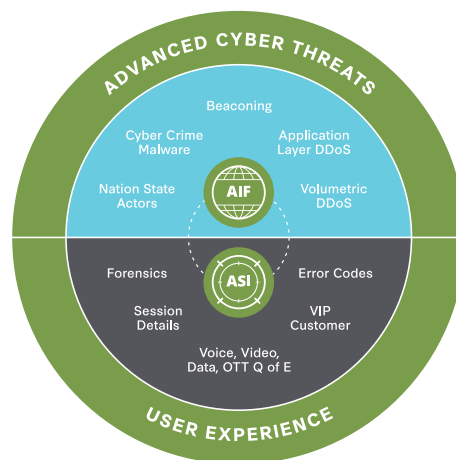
ADVANCED CYBER THREATS

Beaconing

Cyber Crime Malware

Application Layer DDoS

Nation State Actors

AIF

Volumetric DDoS

ASI

Forensics

Error Codes

Session Details

VIP Customer

Voice, Video, Data, OTT Q of E

USER EXPERIENCE